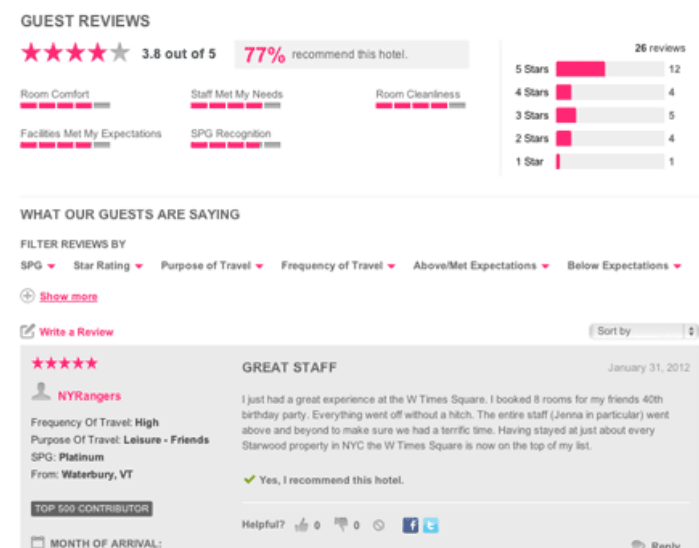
GUEST REVIEWS

3.8 out of 5

77% recommend this hotel.

26 reviews

| | |
|---|---|
| 5 Stars | 12 |
| 4 Stars | 4 |
| 3 Stars | 5 |
| 2 Stars | 4 |
| 1 Star | 1 |

Room Comfort

Staff Met My Needs

Room Cleanliness

Facilities Met My Expectations

SPG Recognition

WHAT OUR GUESTS ARE SAYING

FILTER REVIEWS BY

SPG Star Rating Purpose of Travel Frequency of Travel Above/Met Expectations Below Expectations

Show more

Write a Review

Sort by

NYRangers

Frequency Of Travel: High

Purpose Of Travel: Leisure - Friends

SPG: Platinum

From: Waterbury, VT

TOP 500 CONTRIBUTOR

MONTH OF ARRIVAL:

GREAT STAFF

January 31, 2012

I just had a great experience at the W Times Square. I booked 8 rooms for my friends 40th birthday party. Everything went off without a hitch. The entire staff (Jenna in particular) went above and beyond to make sure we had a terrific time. Having stayed at just about every Starwood property in NYC the W Times Square is now on the top of my list.

Yes, I recommend this hotel.

Helpful? 0 0

Reply